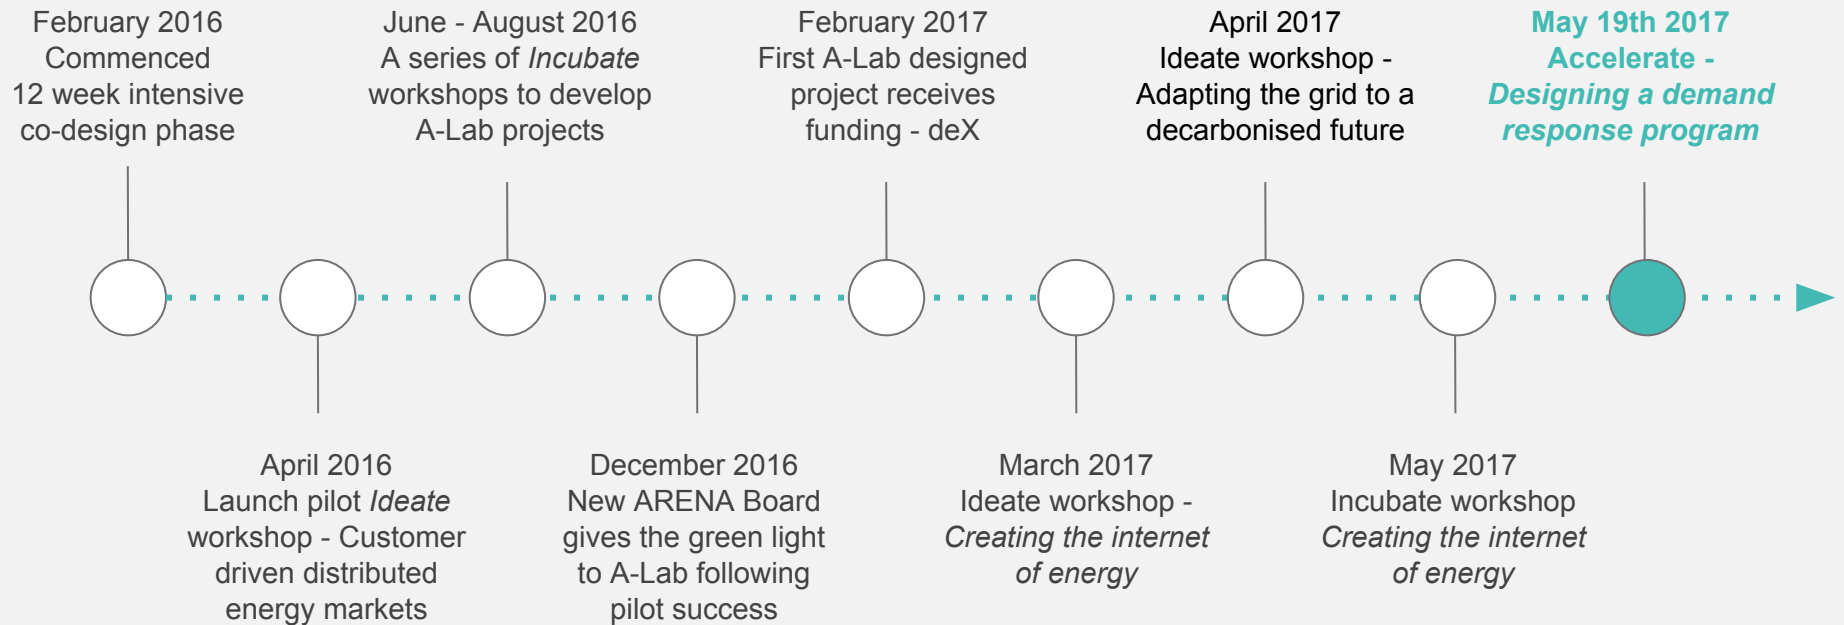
February 2016
Commenced
12 week intensive
co-design phase

April 2016
Launch pilot *Ideate* workshop - Customer driven distributed energy markets

June - August 2016
A series of *Incubate* workshops to develop A-Lab projects

December 2016
New ARENA Board gives the green light to A-Lab following pilot success

February 2017
First A-Lab designed project receives funding - deX

March 2017
Ideate workshop - *Creating the internet of energy*

April 2017
Ideate workshop - Adapting the grid to a decarbonised future

May 2017
Incubate workshop *Creating the internet of energy*

**May 19th 2017**
**Accelerate -**
***Designing a demand response program***